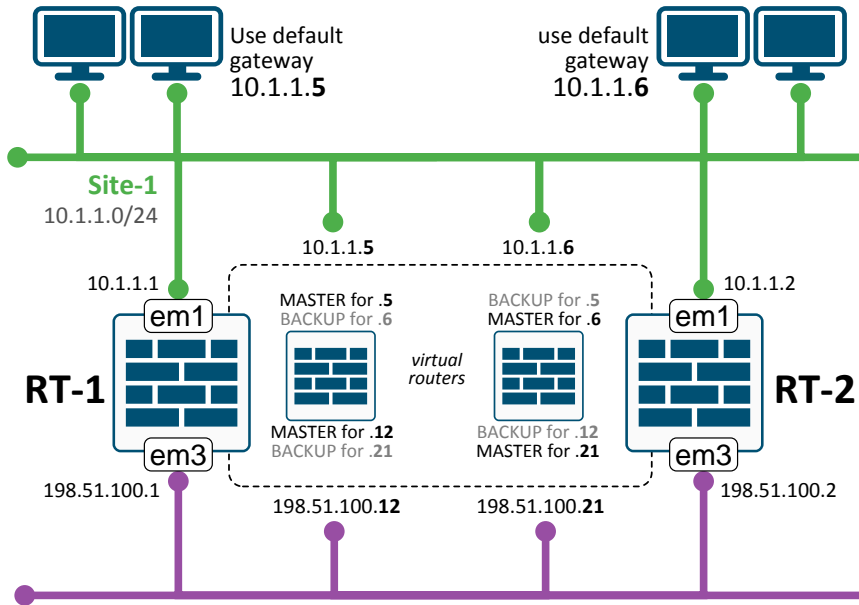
Use default gateway
10.1.1.5

use default gateway
10.1.1.6

Site-1
10.1.1.0/24

10.1.1.5

10.1.1.6

10.1.1.1

10.1.1.2

em1

MASTER for .5
BACKUP for .6

BACKUP for .5
MASTER for .6

em1

RT-1

virtual routers

RT-2

MASTER for .12
BACKUP for .21

BACKUP for .12
MASTER for .21

em3

em3

198.51.100.1

198.51.100.2

198.51.100.12

198.51.100.21